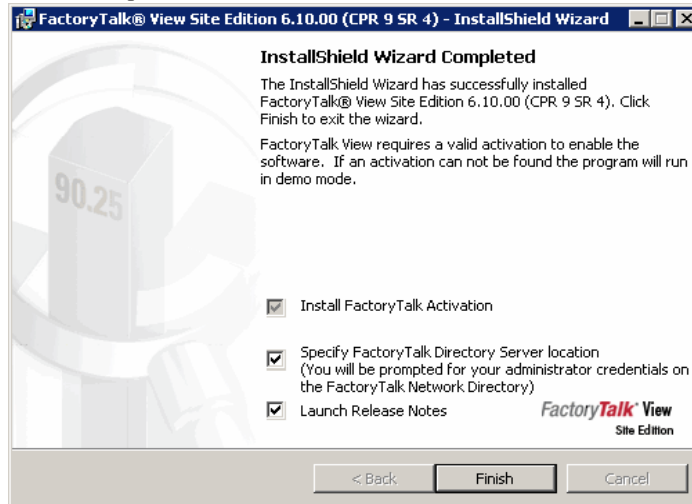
FactoryTalk® View Site Edition 6.10.00 (CPR 9 SR 4) - InstallShield Wizard

90.25

InstallShield Wizard Completed

The InstallShield Wizard has successfully installed FactoryTalk® View Site Edition 6.10.00 (CPR 9 SR 4). Click Finish to exit the wizard.

FactoryTalk View requires a valid activation to enable the software. If an activation can not be found the program will run in demo mode.

Install FactoryTalk Activation

Specify FactoryTalk Directory Server location
(You will be prompted for your administrator credentials on the FactoryTalk Network Directory)

Launch Release Notes

FactoryTalk View Site Edition

< Back Finish Cancel